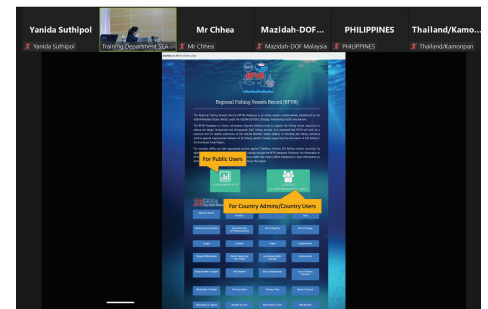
Yanida Suthipol
Yanida Suthipol
Training Department SEA...
Mr Chhea
Mr Chhea
Mazidah-DOF...
Mazidah-DOF Malaysia
PHILIPPINES
PHILIPPINES
Thailand/Kamo...
Thailand/Kamonpan

Regional Fishing Vessels Record (RFVR)

For Public Users

For Country Admins/Country Users